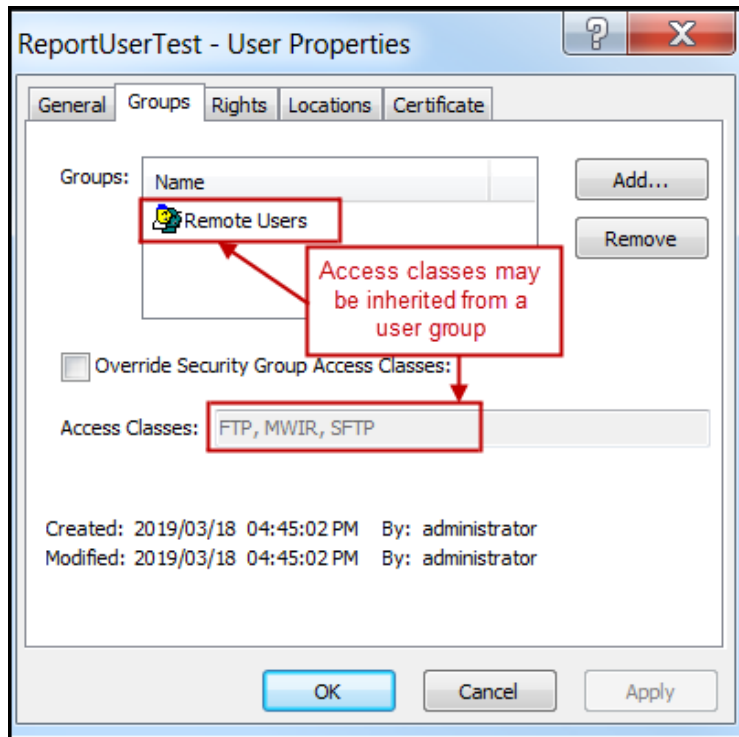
ReportUserTest - User Properties

?

X

General

Groups

Rights

Locations

Certificate

Groups:

Name

Remote Users

Add...

Remove

Access classes may be inherited from a user group

Override Security Group Access Classes:

Access Classes:

FTP, MWIR, SFTP

Created: 2019/03/18 04:45:02 PM By: administrator
Modified: 2019/03/18 04:45:02 PM By: administrator

OK

Cancel

Apply